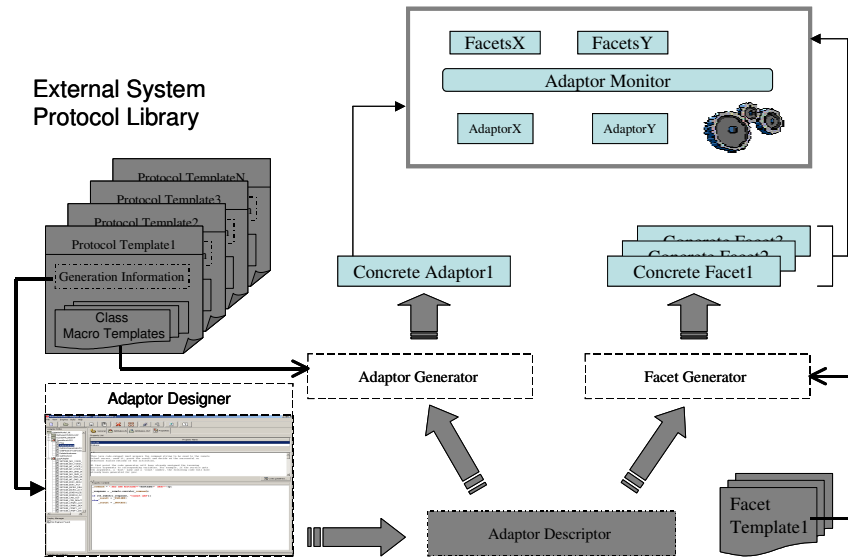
FacetsX

FacetsY

Adaptor Monitor

AdaptorX

AdaptorY

External System Protocol Library

Protocol TemplateN

Protocol Template3

Protocol Template2

Protocol Template1

Generation Information

Class Macro Templates

Concrete Adaptor1

Concrete Facet3

Concrete Facet2

Concrete Facet1

Adaptor Generator

Facet Generator

Adaptor Designer

Adaptor Descriptor

Facet Template1